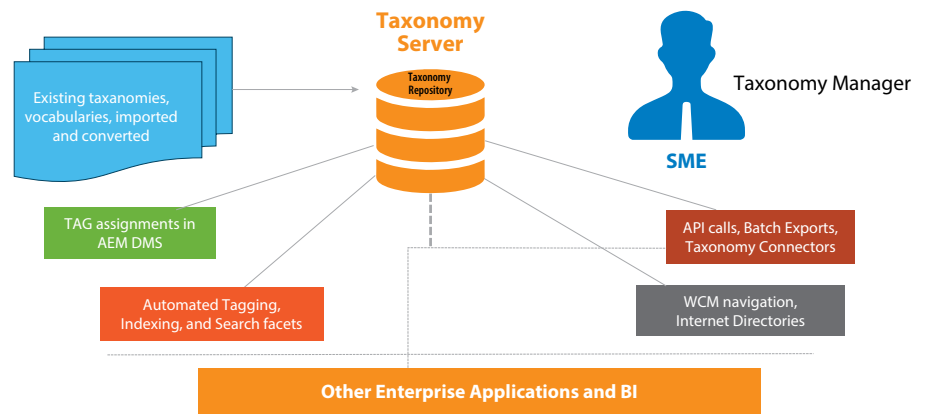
Taxonomy Server

Taxonomy Repository

Existing taxanomies, vocabularies, imported and converted

Taxonomy Manager

SME

TAG assignments in AEM DMS

API calls, Batch Exports, Taxonomy Connectors

Automated Tagging, Indexing, and Search facets

WCM navigation, Internet Directories

Other Enterprise Applications and BI